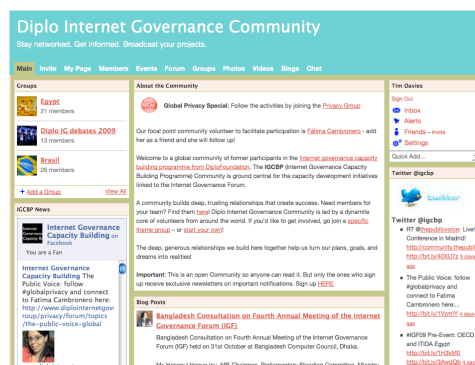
Diplo Internet Governance Community

Stay networked. Get informed. Broadcast your projects.

Main Invite My Page Members Events Forum Groups Photos Videos Blogs Chat

Groups

Egypt
21 members

Diplo IG debates 2009
13 members

Brasil
26 members

+ Add a Group View All

IGCBP News

Internet Governance Capacity Building on Facebook

You are a Fan

Internet Governance Capacity Building The Public Voice: follow #globalprivacy and connect to Fatima Cambronero here: http://www.diplointernetgovernance.org/group/privacy/forum/topics/the-public-voice-global

About the Community

NEW Global Privacy Special: Follow the activities by joining the Privacy Group

Our focal point community volunteer to facilitate participation is Fatima Cambronero - add her as a friend and she will follow up!

Welcome to a global community of former participants in the Internet governance capacity building programme from DiploFoundation. The IGCBP (Internet Governance Capacity Building Programme) Community is ground central for the capacity development initiatives linked to the Internet Governance Forum.

A community builds deep, trusting relationships that create success. Need members for your team? Find them here! Diplo Internet Governance Community is led by a dynamite core of volunteers from around the world. If you'd like to get involved, go join a specific theme group – or start your own!

The deep, generous relationships we build here together help us turn our plans, goals, and dreams into realities!

Important: This is an open Community so anyone can read it. But only the ones who sign up receive exclusive newsletters on important notifications. Sign up HERE

Blog Posts

Bangladesh Consultation on Fourth Annual Meeting of the Internet Governance Forum (IGF)

Bangladesh Consultation on Fourth Annual Meeting of the Internet Governance Forum (IGF) held on 31st October at Bangladesh Computer Council, Dhaka.

Tim Davies

Sign Out
Inbox
Alerts
Friends – Invite
Settings

Quick Add...

Twitter @igcbp

twitter

Twitter @igcbp

RT @thepublicvoice: Live! Conference in Madrid! http://community.thepubli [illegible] ago

The Public Voice: follow #globalprivacy and connect to Fatima Cambronero here: http://bit.ly/1VcmtY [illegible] ago

#IGF09 Pre-Event: OECD and ITIDA Egypt http://bit.ly/1HGkM0 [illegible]